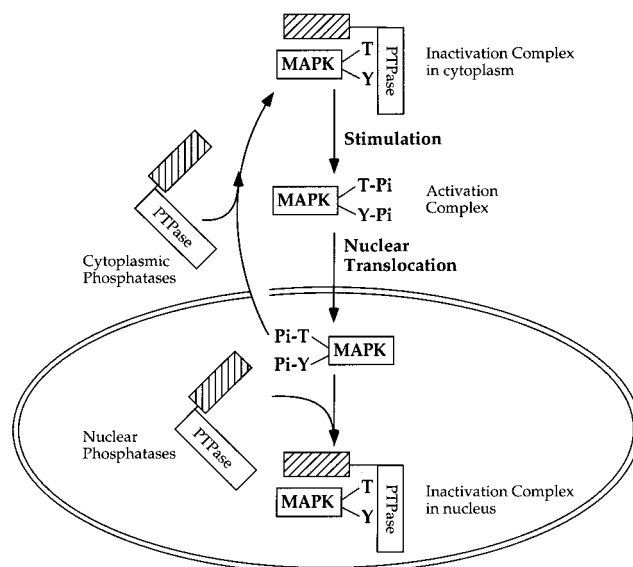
MAPK T Y PTPase

Inactivation Complex in cytoplasm

Stimulation

MAPK T-Pi Y-Pi

Activation Complex

PTPase

Cytoplasmic Phosphatases

Nuclear Translocation

Pi-T Pi-Y MAPK

PTPase

Nuclear Phosphatases

MAPK T Y PTPase

Inactivation Complex in nucleus